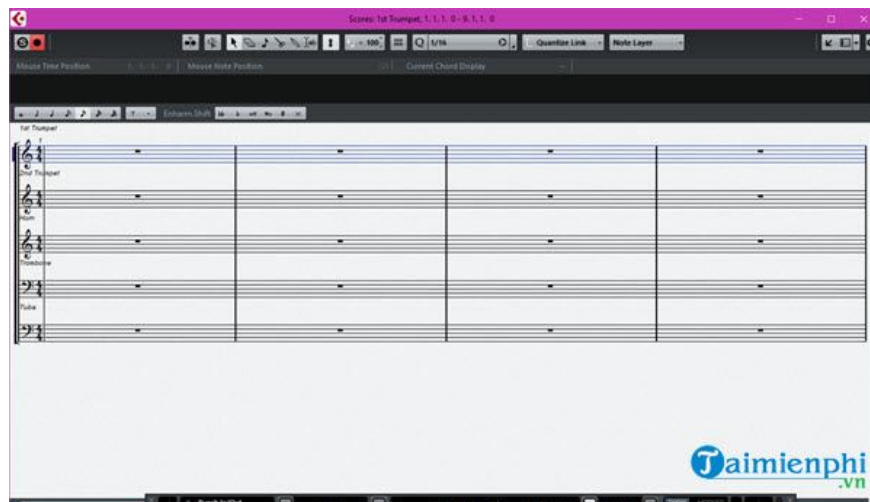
Scores: 1st Trumpet, 1. 1. 1. 0 - 9. 1. 1. 0

100

1/16

Quantize Link

Note Layer

Mouse Time Position

Mouse Note Position

Current Chord Display

Enharm. Shift

1st Trumpet

2nd Trumpet

Horn

Trombone

Tuba

Taimienphi
.vn